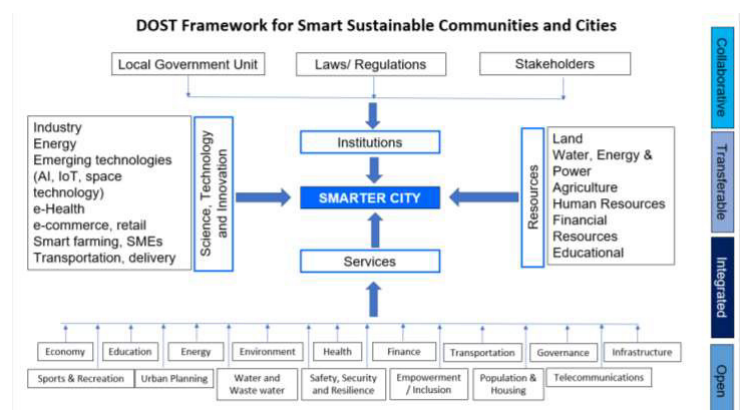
DOST Framework for Smart Sustainable Communities and Cities

Local Government Unit

Laws/ Regulations

Stakeholders

Collaborative

Industry
Energy
Emerging technologies (AI, IoT, space technology)
e-Health
e-commerce, retail
Smart farming, SMEs
Transportation, delivery

Science, Technology and Innovation

Institutions

SMARTER CITY

Services

Resources

Land
Water, Energy & Power
Agriculture
Human Resources
Financial Resources
Educational

Transferable

Integrated

Economy

Education

Energy

Environment

Health

Finance

Transportation

Governance

Infrastructure

Sports & Recreation

Urban Planning

Water and Waste water

Safety, Security and Resilience

Empowerment / Inclusion

Population & Housing

Telecommunications

Open